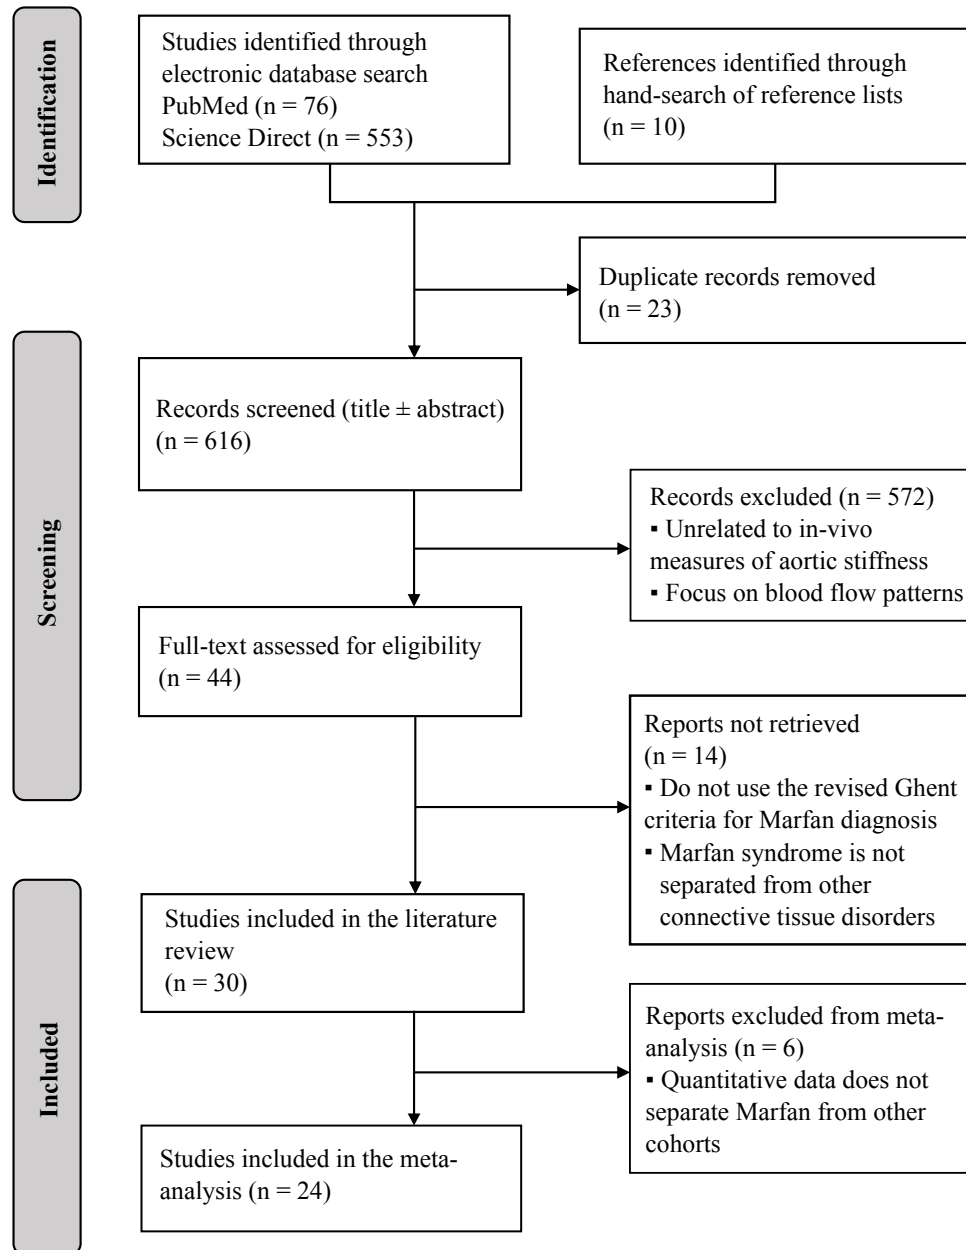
Identification

Studies identified through electronic database search
PubMed (n = 76)
Science Direct (n = 553)

References identified through hand-search of reference lists
(n = 10)

Duplicate records removed
(n = 23)

Screening

Records screened (title ± abstract)
(n = 616)

Records excluded (n = 572)
▪ Unrelated to in-vivo measures of aortic stiffness
▪ Focus on blood flow patterns

Full-text assessed for eligibility
(n = 44)

Reports not retrieved
(n = 14)
▪ Do not use the revised Ghent criteria for Marfan diagnosis
▪ Marfan syndrome is not separated from other connective tissue disorders

Included

Studies included in the literature review
(n = 30)

Reports excluded from meta-analysis (n = 6)
▪ Quantitative data does not separate Marfan from other cohorts

Studies included in the meta-analysis (n = 24)